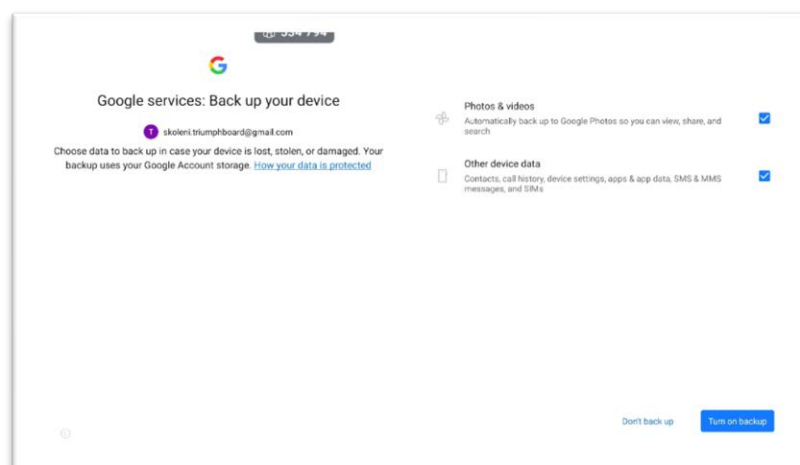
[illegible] 334 794

G

Google services: Back up your device

T skoleni.triumphboard@gmail.com

Choose data to back up in case your device is lost, stolen, or damaged. Your backup uses your Google Account storage. How your data is protected

Photos & videos
Automatically back up to Google Photos so you can view, share, and search

Other device data
Contacts, call history, device settings, apps & app data, SMS & MMS messages, and SIMs

Don't back up

Turn on backup